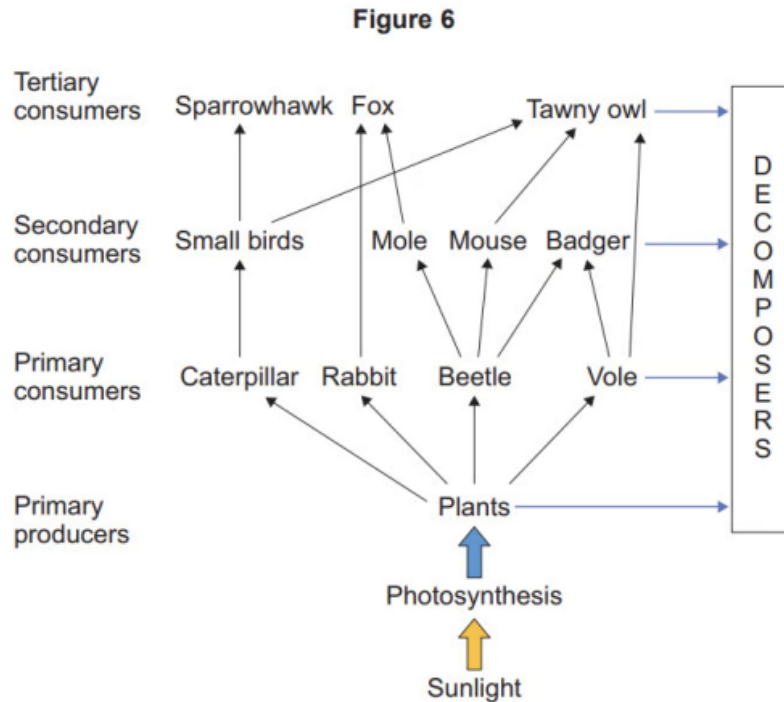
Figure 6

Tertiary consumers
Sparrowhawk
Fox
Tawny owl

Secondary consumers
Small birds
Mole
Mouse
Badger

Primary consumers
Caterpillar
Rabbit
Beetle
Vole

Primary producers
Plants

Photosynthesis

Sunlight

DECOMPOSERS